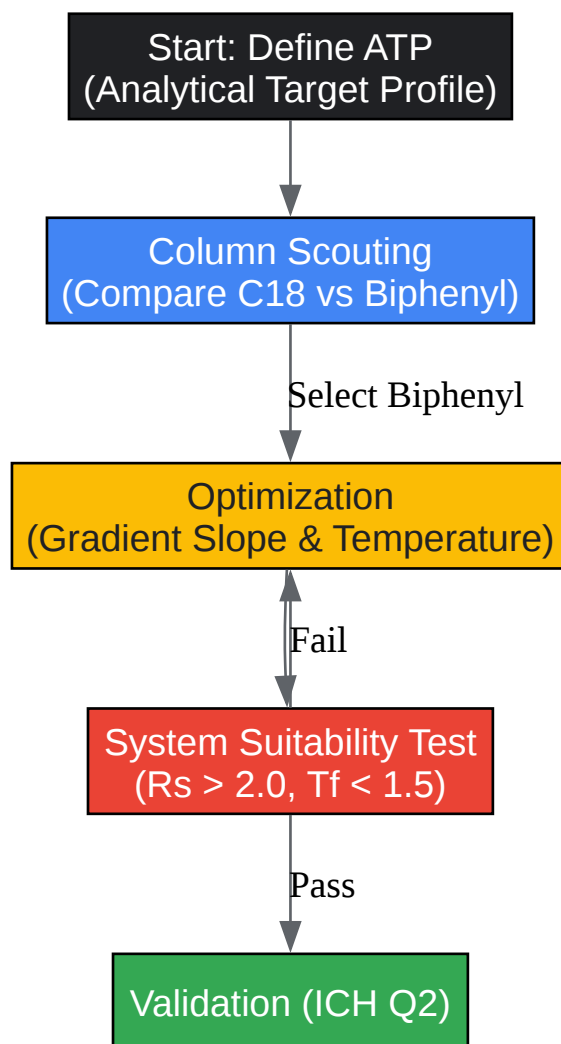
Start: Define ATP
(Analytical Target Profile)

Column Scouting
(Compare C18 vs Biphenyl)

Select Biphenyl

Optimization
(Gradient Slope & Temperature)

Fail

System Suitability Test
(Rs > 2.0, Tf < 1.5)

Pass

Validation (ICH Q2)